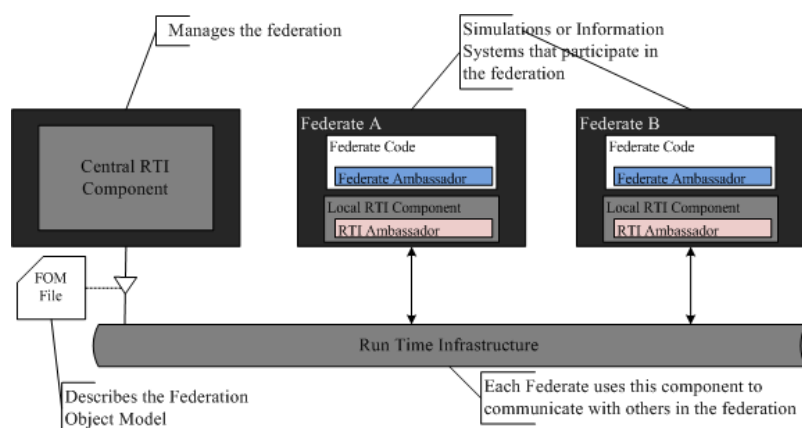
Manages the federation

Simulations or Information Systems that participate in the federation

Central RTI Component

Federate A

Federate Code

Federate Ambassador

Local RTI Component

RTI Ambassador

Federate B

Federate Code

Federate Ambassador

Local RTI Component

RTI Ambassador

FOM File

Run Time Infrastructure

Describes the Federation Object Model

Each Federate uses this component to communicate with others in the federation